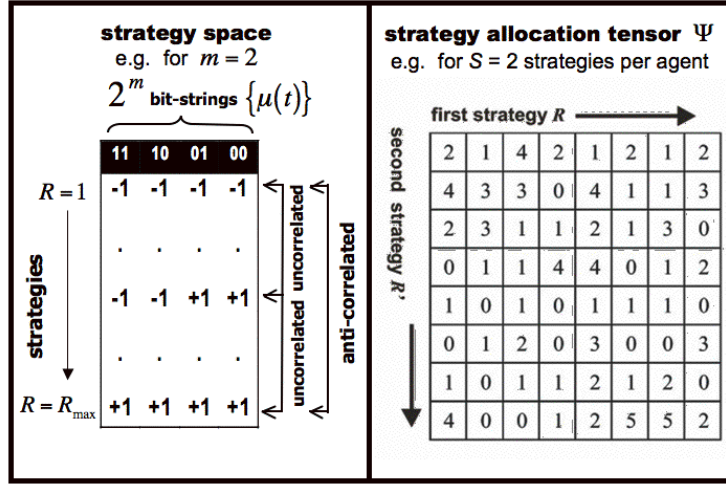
strategy space
e.g. for $m = 2$
$2^m$ bit-strings $\{\mu(t)\}$

| 11 | 10 | 01 | 00 |
|---|---|---|---|
| -1 | -1 | -1 | -1 |
| . | . | . | . |
| -1 | -1 | +1 | +1 |
| . | . | . | . |
| +1 | +1 | +1 | +1 |

$R = 1$
strategies
$R = R_{\max}$
uncorrelated
uncorrelated
anti-correlated

strategy allocation tensor $\Psi$
e.g. for $S = 2$ strategies per agent

first strategy $R$
second strategy $R'$

| 2 | 1 | 4 | 2 | 1 | 2 | 1 | 2 |
|---|---|---|---|---|---|---|---|
| 4 | 3 | 3 | 0 | 4 | 1 | 1 | 3 |
| 2 | 3 | 1 | 1 | 2 | 1 | 3 | 0 |
| 0 | 1 | 1 | 4 | 4 | 0 | 1 | 2 |
| 1 | 0 | 1 | 0 | 1 | 1 | 1 | 0 |
| 0 | 1 | 2 | 0 | 3 | 0 | 0 | 3 |
| 1 | 0 | 1 | 1 | 2 | 1 | 2 | 0 |
| 4 | 0 | 0 | 1 | 2 | 5 | 5 | 2 |